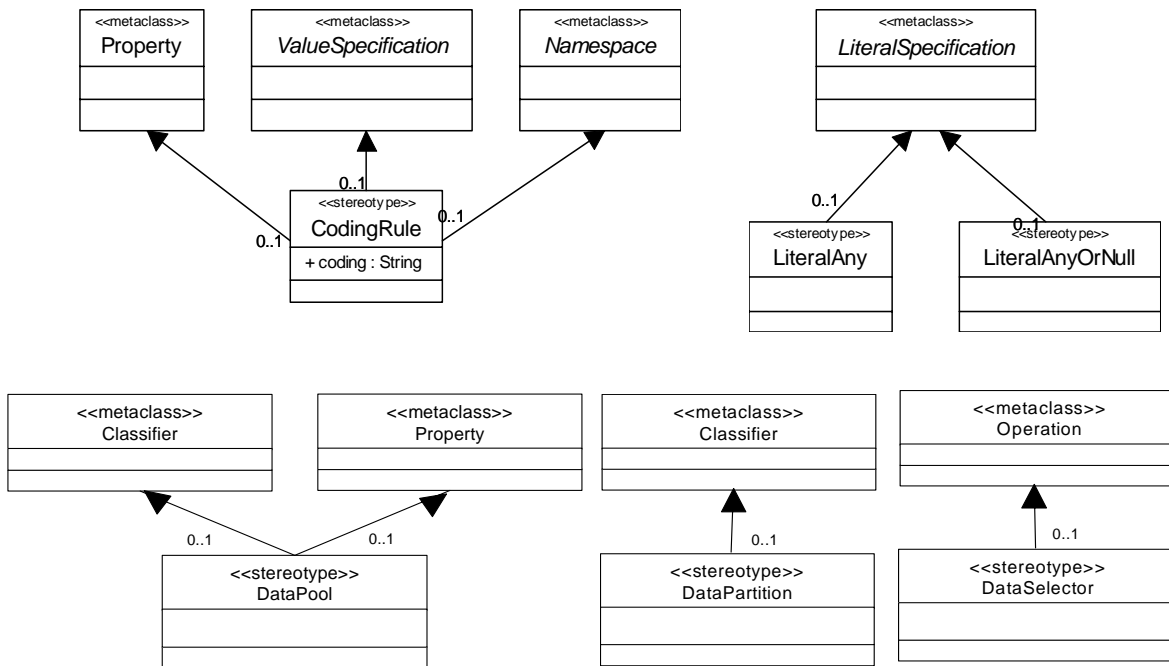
<<metaclass>>
Property

<<metaclass>>
*ValueSpecification*

<<metaclass>>
*Namespace*

<<metaclass>>
*LiteralSpecification*

0..1

<<stereotype>>
CodingRule

0..1

0..1

+ coding : String

0..1

0..1

<<stereotype>>
LiteralAny

<<stereotype>>
LiteralAnyOrNull

<<metaclass>>
Classifier

<<metaclass>>
Property

<<metaclass>>
Classifier

<<metaclass>>
Operation

0..1

0..1

0..1

0..1

<<stereotype>>
DataPool

<<stereotype>>
DataPartition

<<stereotype>>
DataSelector